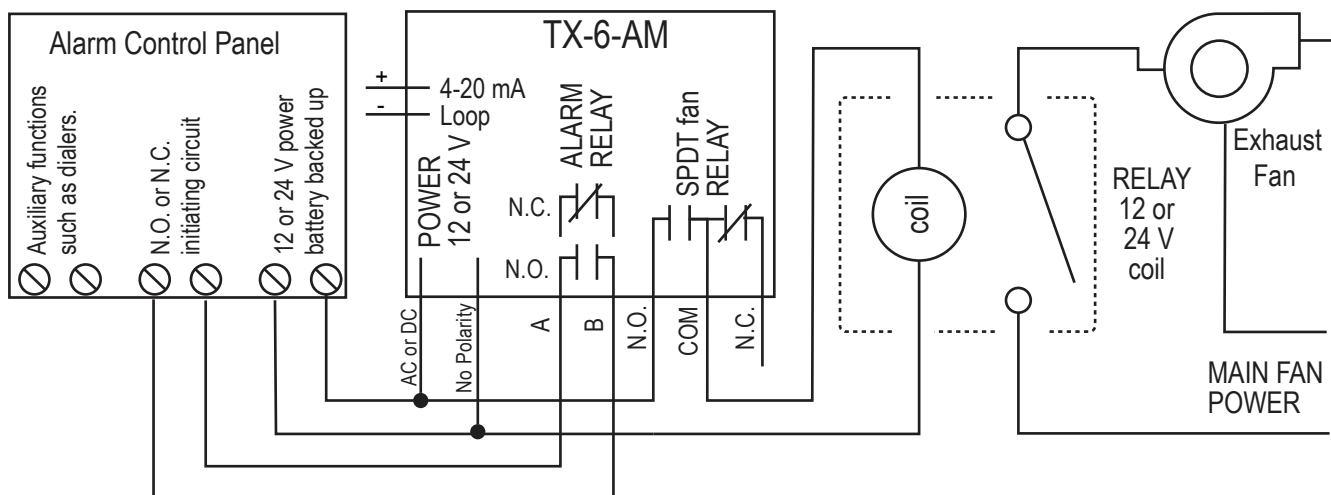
Alarm Control Panel

Auxiliary functions such as dialers.

N.O. or N.C. initiating circuit

12 or 24 V power battery backed up

TX-6-AM

+
-
4-20 mA Loop

POWER 12 or 24 V

ALARM RELAY

N.C.

N.O.

SPDT fan RELAY

AC or DC

No Polarity

A

B

N.O.

COM

N.C.

coil

RELAY 12 or 24 V coil

Exhaust Fan

MAIN FAN POWER